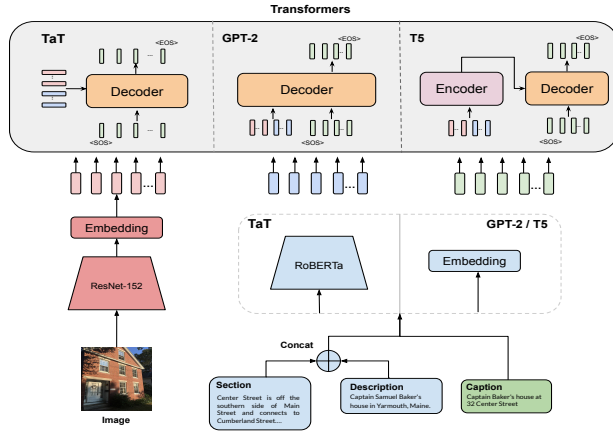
Transformers

TaT

<EOS>

Decoder

<SOS>

GPT-2

<EOS>

Decoder

<SOS>

T5

Encoder

<EOS>

Decoder

<SOS>

Embedding

ResNet-152

Image

TaT

RoBERTa

GPT-2 / T5

Embedding

Concat

Section
Center Street is off the southern side of Main Street and connects to Cumberland Street....

Description
Captain Samuel Baker's house in Yarmouth, Maine.

Caption
Captain Baker's house at 32 Center Street